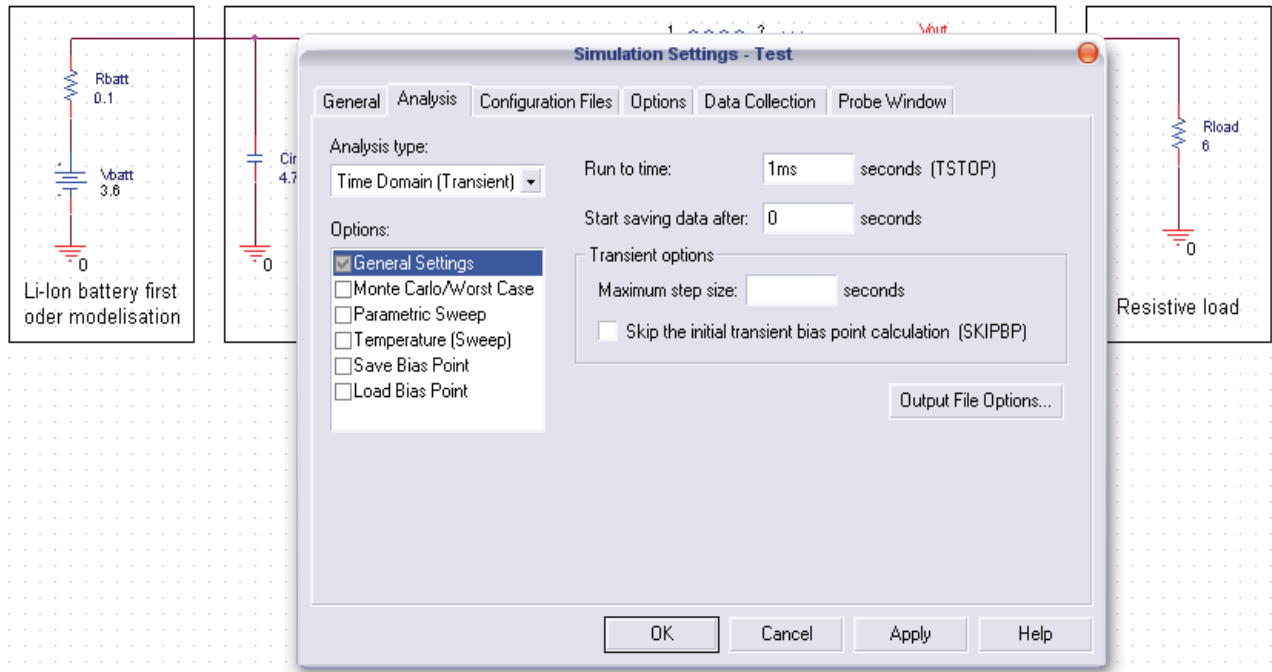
Rbatt
0.1

Vbatt
3.6

0

Li-Ion battery first oder modelisation

Cin
4.7

0

1 2

Vout

Rload
6

0

Resistive load

Simulation Settings - Test

General | Analysis | Configuration Files | Options | Data Collection | Probe Window

Analysis type:
Time Domain (Transient)

Options:
General Settings
Monte Carlo/Worst Case
Parametric Sweep
Temperature (Sweep)
Save Bias Point
Load Bias Point

Run to time: 1ms seconds (TSTOP)

Start saving data after: 0 seconds

Transient options

Maximum step size: seconds

Skip the initial transient bias point calculation (SKIPBP)

Output File Options...

OK | Cancel | Apply | Help